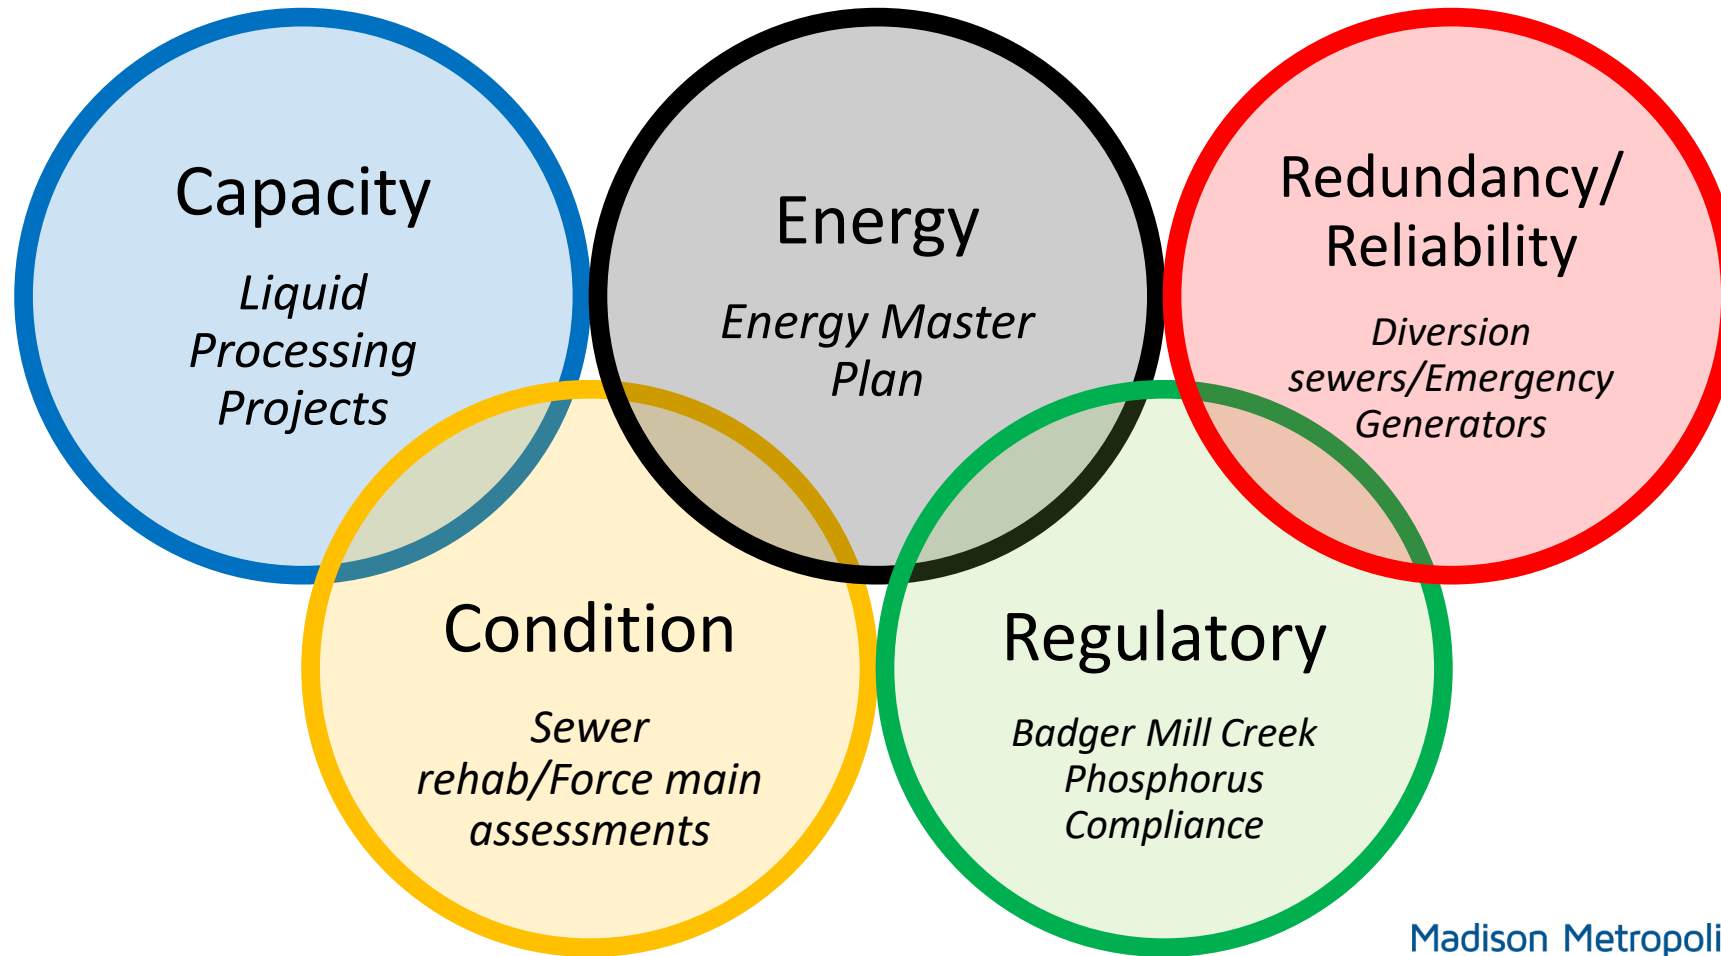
Capacity

*Liquid Processing Projects*

Energy

*Energy Master Plan*

Redundancy/ Reliability

*Diversion sewers/Emergency Generators*

Condition

*Sewer rehab/Force main assessments*

Regulatory

*Badger Mill Creek Phosphorus Compliance*

Madison Metropoli